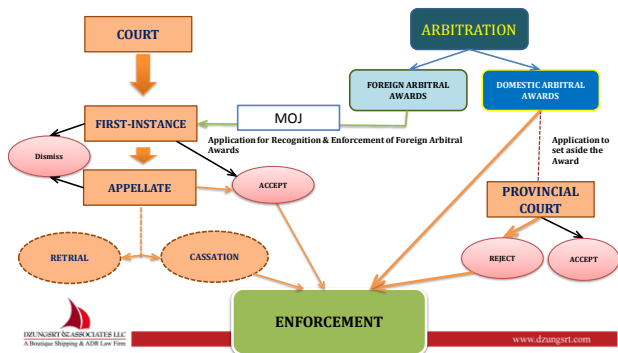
COURT

ARBITRATION

FOREIGN ARBITRAL AWARDS

DOMESTIC ARBITRAL AWARDS

MOJ

FIRST-INSTANCE

Application for Recognition & Enforcement of Foreign Arbitral Awards

Application to set aside the Award

Dismiss

APPELLATE

ACCEPT

PROVINCIAL COURT

RETRIAL

CASSATION

REJECT

ACCEPT

ENFORCEMENT

DZUNGSRT & ASSOCIATES LLC
A Boutique Shipping & ADR Law Firm

www.dzungsrt.com